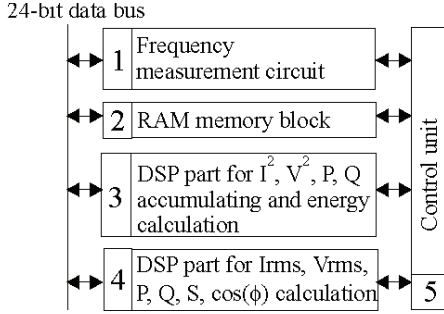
24-bit data bus

1 Frequency measurement circuit

2 RAM memory block

3 DSP part for $I^2$, $V^2$, P, Q accumulating and energy calculation

4 DSP part for Irms, Vrms, P, Q, S, cos($\phi$) calculation

Control unit

5